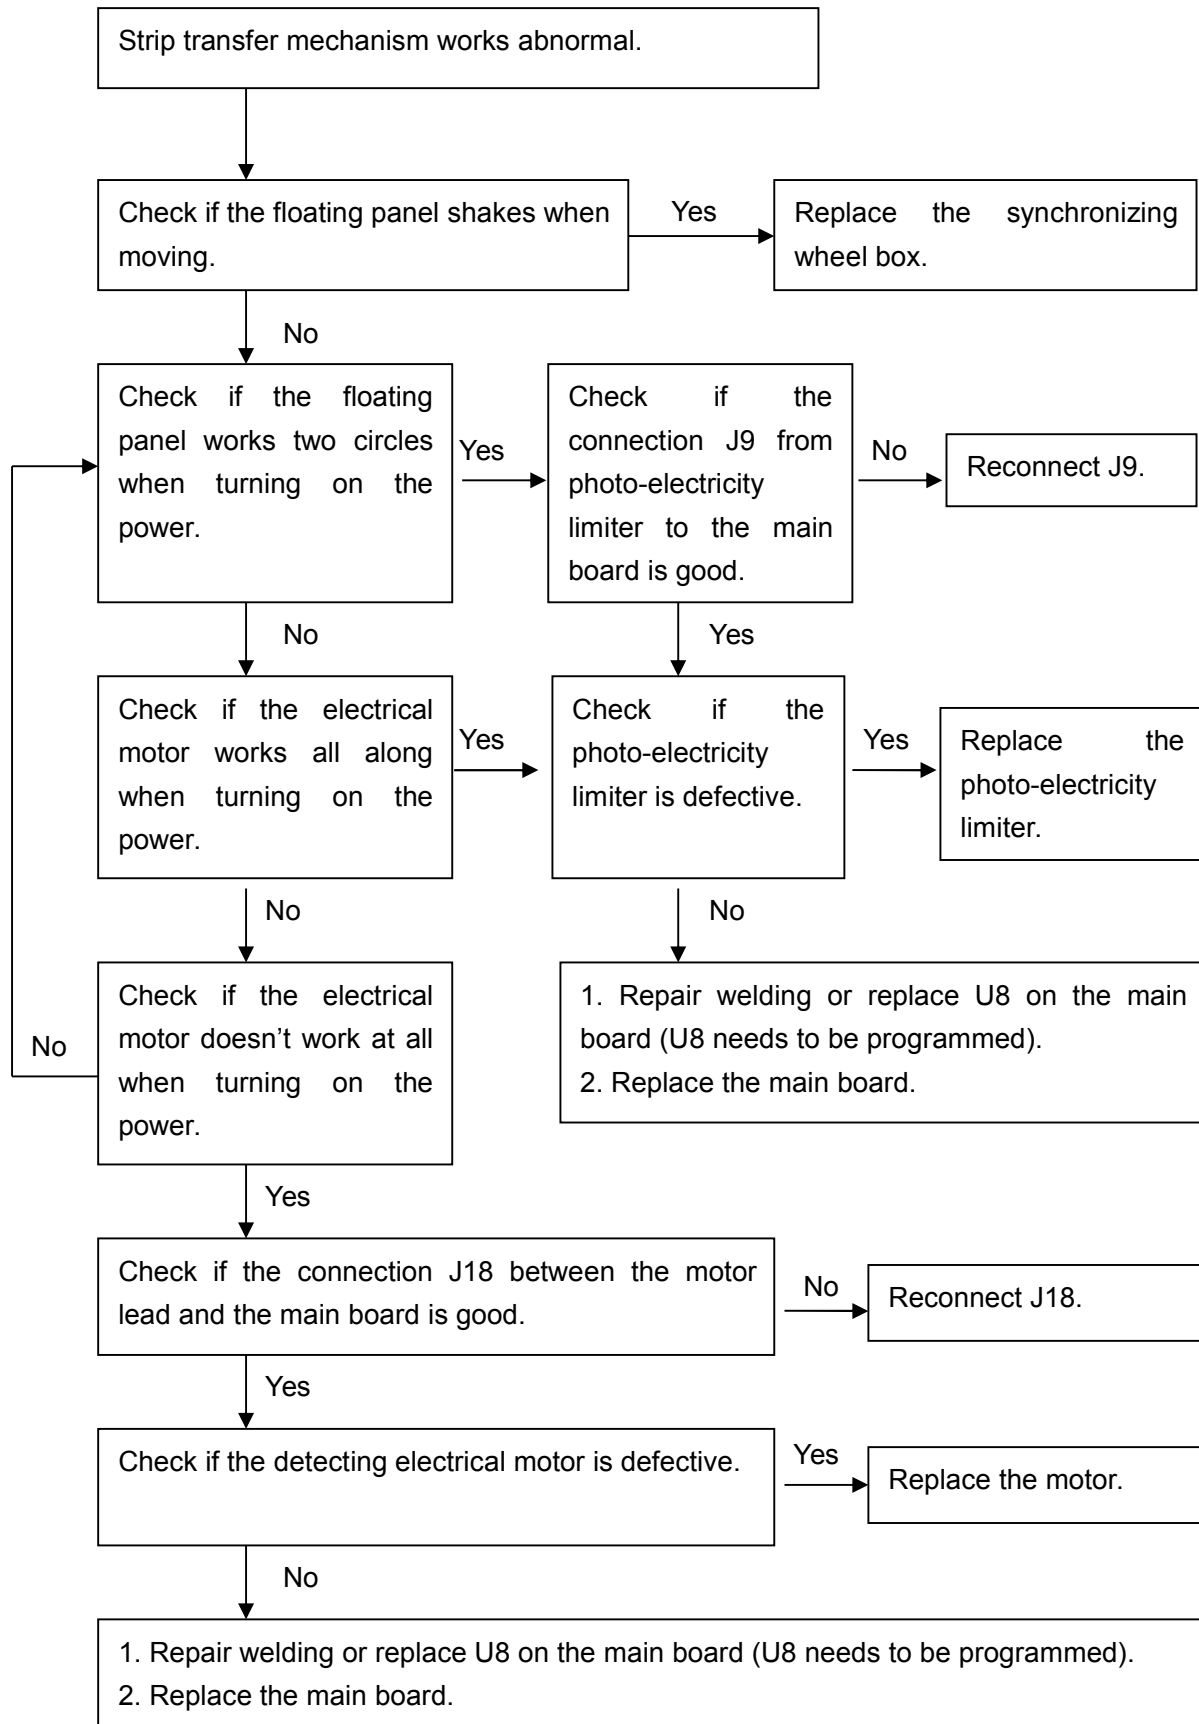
Strip transfer mechanism works abnormal.

Check if the floating panel shakes when moving.

Yes

Replace the synchronizing wheel box.

No

Check if the floating panel works two circles when turning on the power.

Yes

Check if the connection J9 from photo-electricity limiter to the main board is good.

No

Reconnect J9.

No

Yes

Check if the electrical motor works all along when turning on the power.

Yes

Check if the photo-electricity limiter is defective.

Yes

Replace the photo-electricity limiter.

No

No

Check if the electrical motor doesn’t work at all when turning on the power.

No

1. Repair welding or replace U8 on the main board (U8 needs to be programmed).
2. Replace the main board.

Yes

Check if the connection J18 between the motor lead and the main board is good.

No

Reconnect J18.

Yes

Check if the detecting electrical motor is defective.

Yes

Replace the motor.

No

1. Repair welding or replace U8 on the main board (U8 needs to be programmed).
2. Replace the main board.